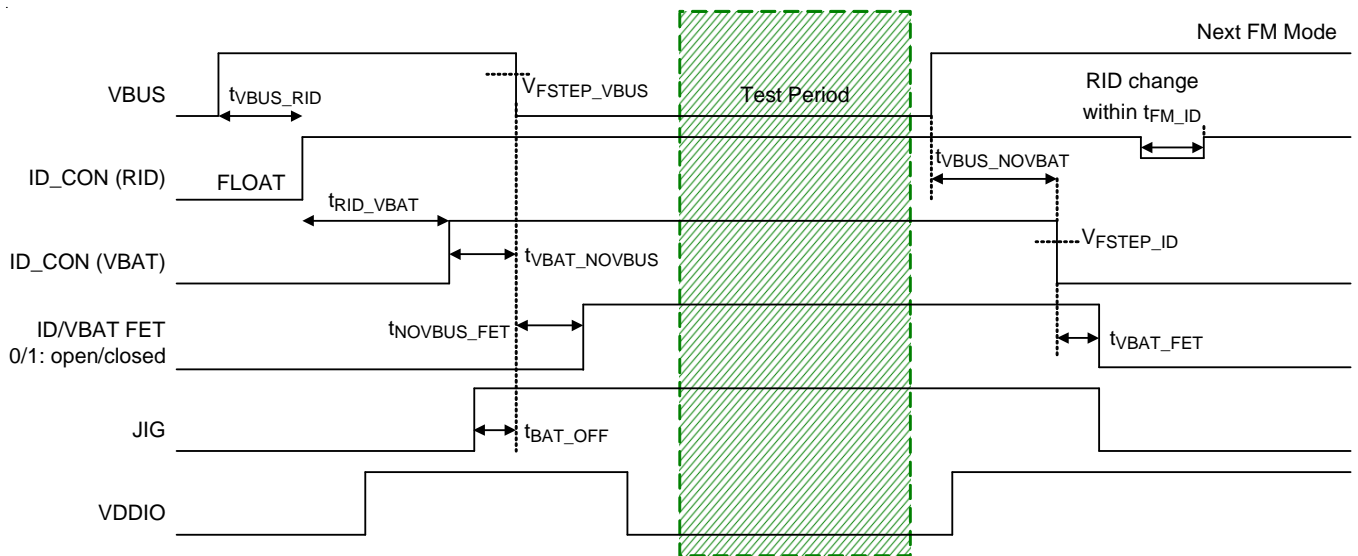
Next FM Mode

VBUS

$t_{VBUS\_RID}$

$V_{FSTEP\_VBUS}$

Test Period

RID change within $t_{FM\_ID}$

ID_CON (RID)

FLOAT

$t_{VBUS\_NOVBAT}$

$t_{RID\_VBAT}$

ID_CON (VBAT)

$t_{VBAT\_NOVBUS}$

$V_{FSTEP\_ID}$

ID/VBAT FET 0/1: open/closed

$t_{NOVBUS\_FET}$

$t_{VBAT\_FET}$

JIG

$t_{BAT\_OFF}$

VDDIO